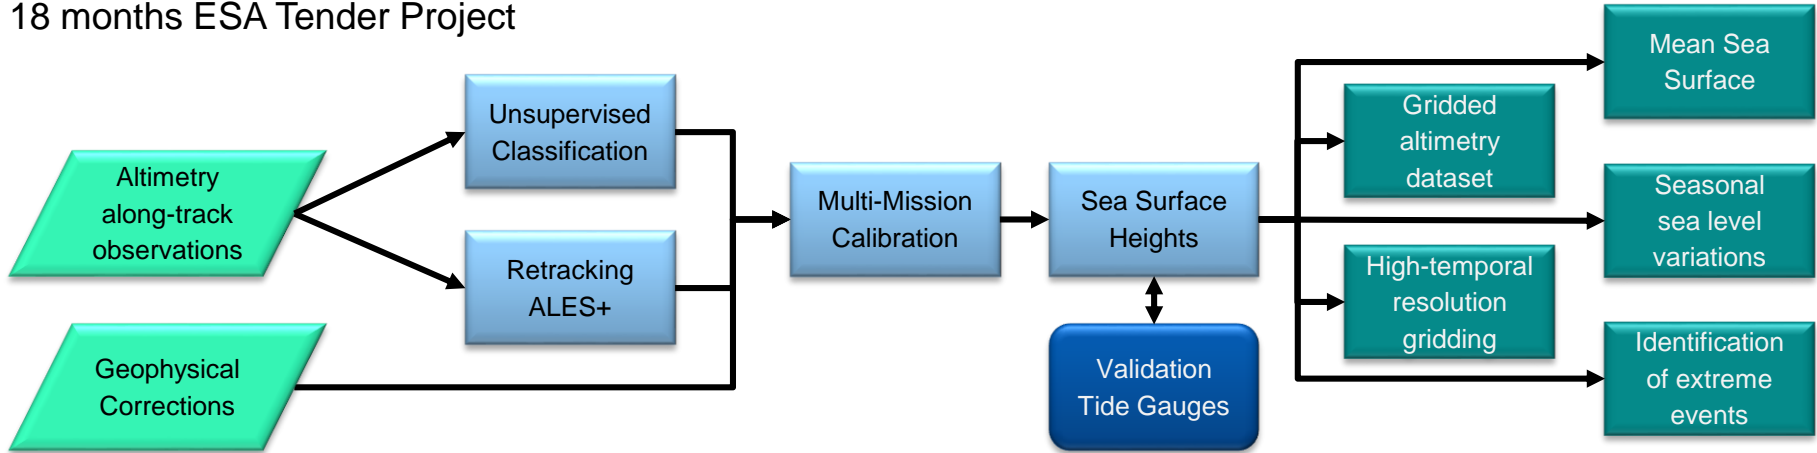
18 months ESA Tender Project

Altimetry along-track observations

Geophysical Corrections

Unsupervised Classification

Retracking ALES+

Multi-Mission Calibration

Sea Surface Heights

Validation Tide Gauges

Gridded altimetry dataset

High-temporal resolution gridding

Mean Sea Surface

Seasonal sea level variations

Identification of extreme events